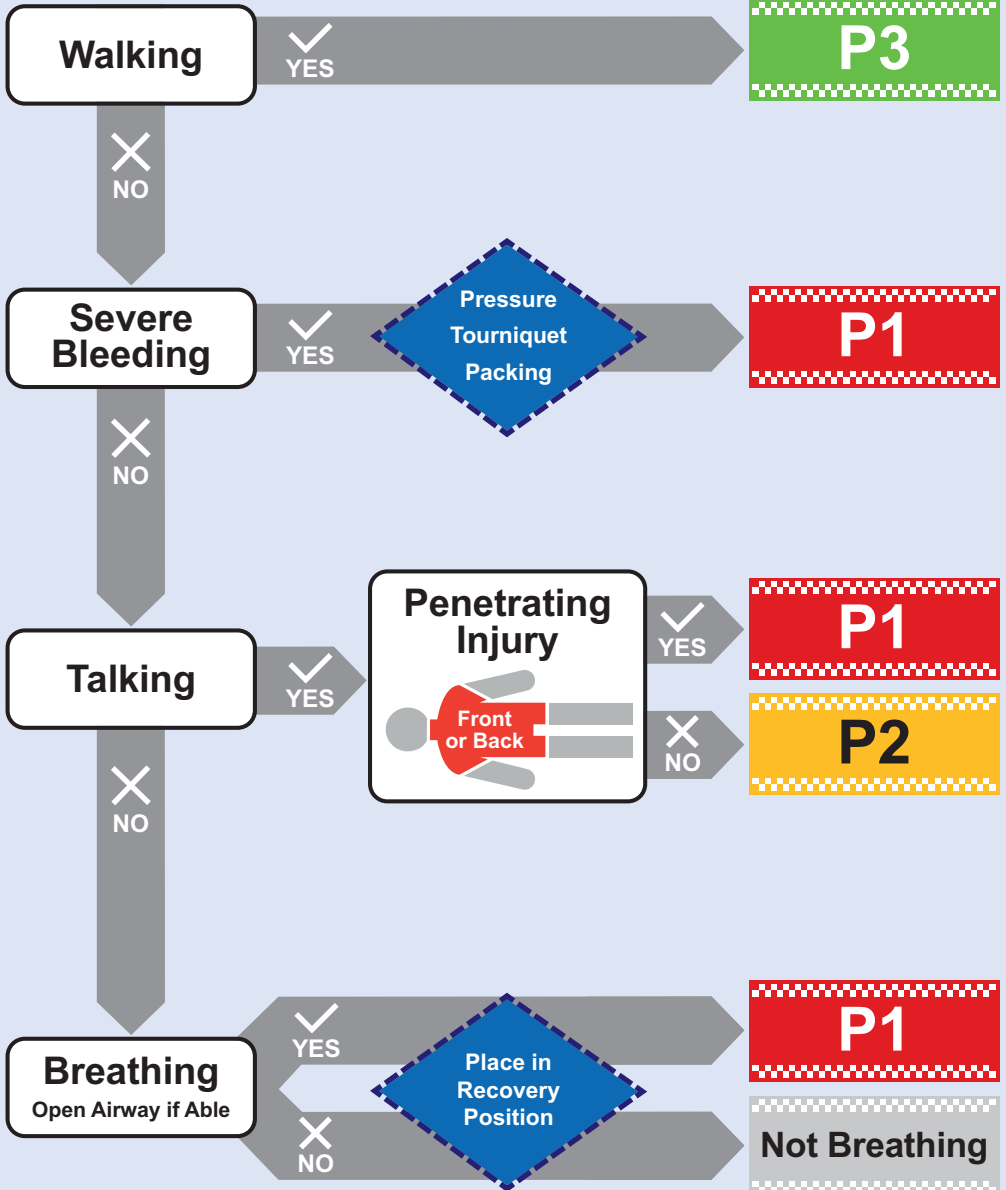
Walking

YES

P3

NO

Severe Bleeding

YES

Pressure
Tourniquet
Packing

P1

NO

Penetrating Injury

Front or Back

YES

P1

NO

P2

Talking

YES

NO

Breathing
Open Airway if Able

YES

Place in Recovery Position

P1

NO

Not Breathing